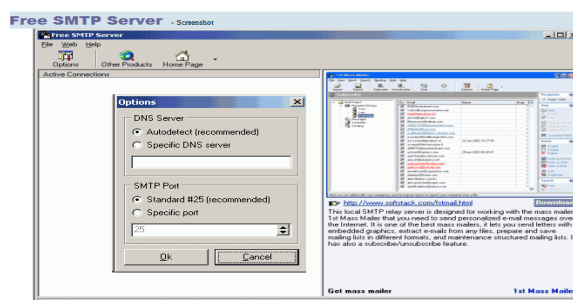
Free SMTP Server - Screenshot

Free SMTP Server

File Web Help

Options Other Products Home Page

Active Connections

Options

DNS Server

Autodetect (recommended)

Specific DNS server

SMTP Port

Standard #25 (recommended)

Specific port

25

Ok

Cancel

http://www.softstack.com/fstmail.html

Download

This local SMTP relay server is designed for working with the mass mailer 1st Mass Mailer that you need to send personalized e-mail messages over the Internet. It is one of the best mass mailers, it lets you send letters with embedded graphics, extract e-mails from any files, prepare and save mailing lists in different formats, and maintenance structured mailing lists. It has also a subscribe/unsubscribe feature.

Get mass mailer

1st Mass Mailer